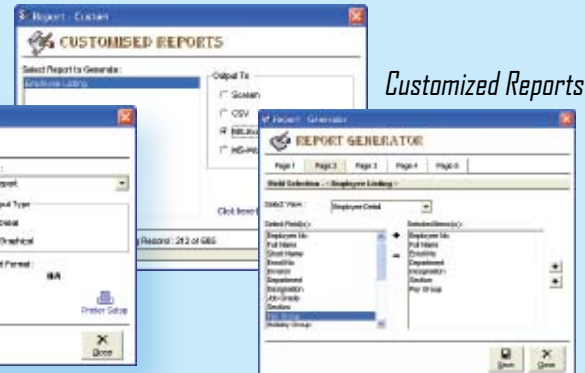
Report - Custom

CUSTOMISED REPORTS

Select Report to Generate :

Employee Listing

Output To

Screen

CSV

MS-Excel

MS-Wor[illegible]

Click here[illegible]

Record : 212 of 685

Customized Reports

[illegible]

eport

ut Type

Detail

Graphical

ut Format :

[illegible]

Printer Setup

Close

Report Generator

REPORT GENERATOR

Page 1 | Page 2 | Page 3 | Page 4 | Page 5

Field Selection - < Employee Listing >

Select View: Employee Detail

Select Field(s):

Employee No
Full Name
Short Name
Email/Id
Division
Department
Designation
Job Grade
Section
Pay Group
Holiday Group

Selected Items(s):

Employee No
Full Name
Position
Department
Designation
Section
Pay Group

Save

Close